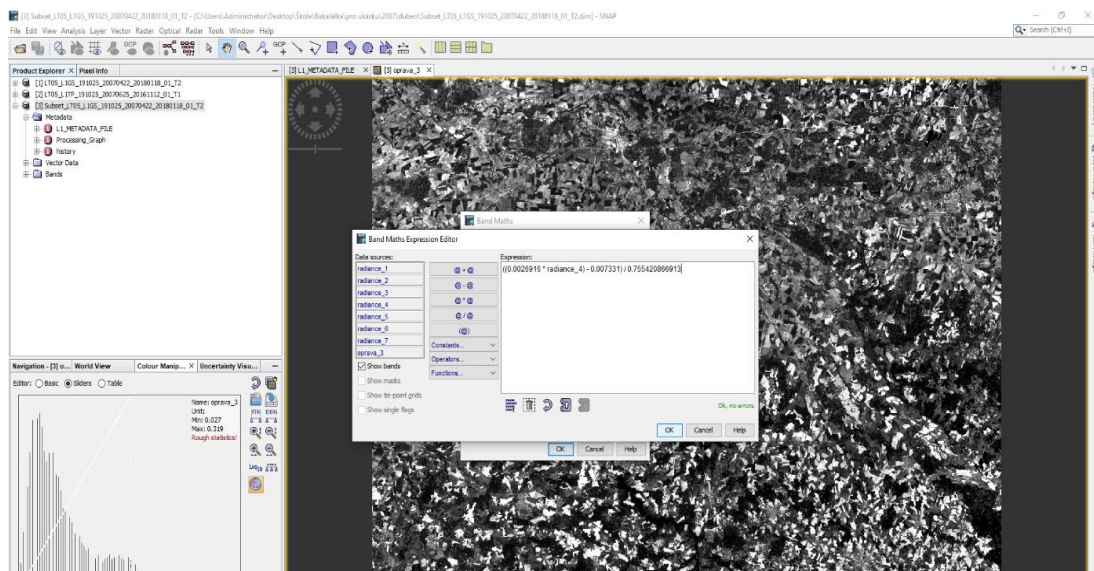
[3] Subset_LT05_L1GS_191025_20070422_20180118_01_T2 - [C:\Users\Administrator\Desktop\Škola\Bakalářka\pro ukázku\2007\duben\Subset_LT05_L1GS_191025_20070422_20180118_01_T2.dim] - SNAP

Search (Ctrl+I)

File Edit View Analysis Layer Vector Raster Optical Radar Tools Window Help

Product Explorer × Pixel Info

[1] LT05_L1GS_191025_20070422_20180118_01_T2
[2] LT05_L1TP_191025_20070625_20161112_01_T1
[3] Subset_LT05_L1GS_191025_20070422_20180118_01_T2
Metadata
L1_METADATA_FILE
Processing_Graph
history
Vector Data
Bands

[3] L1_METADATA_FILE × [3] oprava_3 ×

Navigation - [3] o... World View Colour Manip... × Uncertainty Visu...

Editor: Basic Sliders Table

Name: oprava_3
Unit:
Min: 0.027
Max: 0.319
Rough statistics!

Band Maths

Band Maths Expression Editor

Data sources:
radiance_1
radiance_2
radiance_3
radiance_4
radiance_5
radiance_6
radiance_7
oprava_3

@ + @
@ - @
@ * @
@ / @
(@)
Constants...
Operators...
Functions...

Show bands
Show masks
Show tie-point grids
Show single flags

Expression:
((0.0026916 * radiance_4) - 0.007331) / 0.755420866913

Ok, no errors.

OK Cancel Help

OK Cancel Help